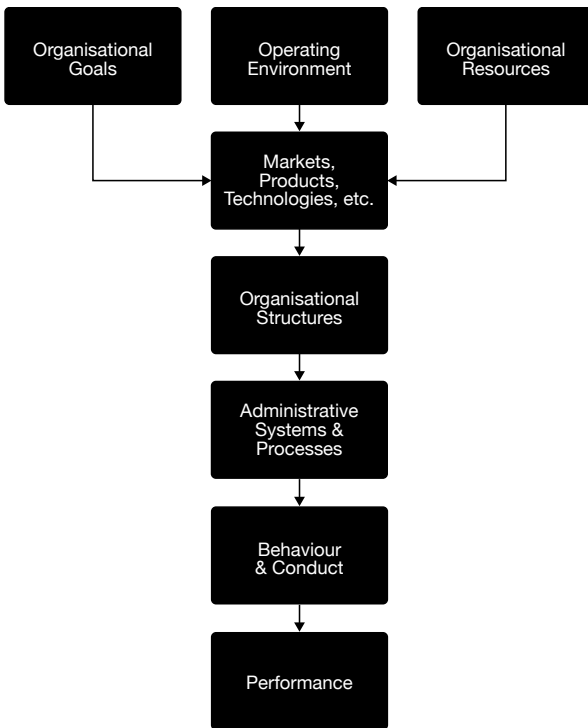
Organisational Goals

Operating Environment

Organisational Resources

Markets, Products, Technologies, etc.

Organisational Structures

Administrative Systems & Processes

Behaviour & Conduct

Performance